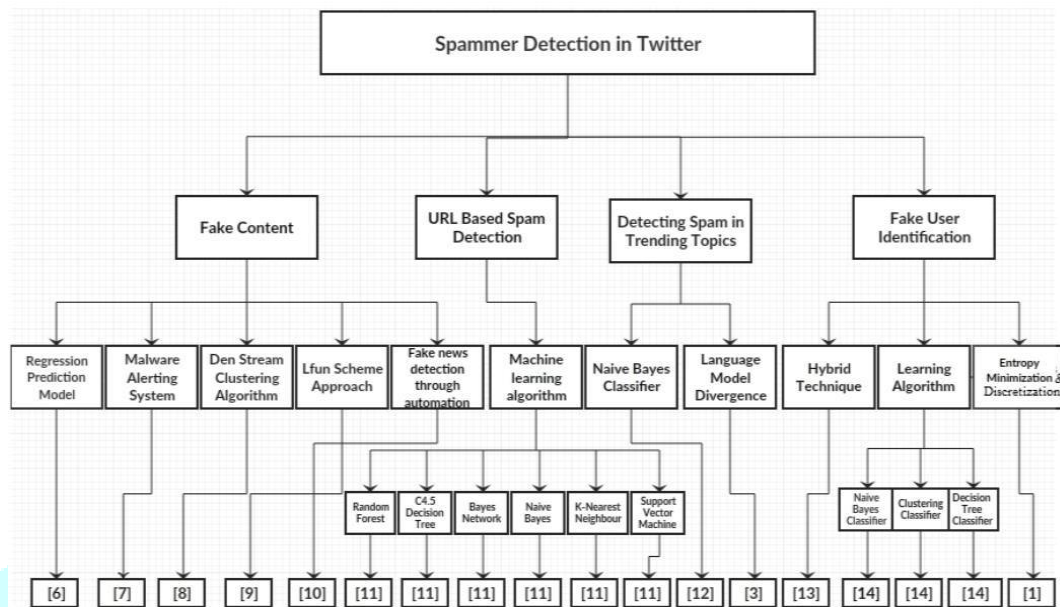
Spammer Detection in Twitter

Fake Content

URL Based Spam Detection

Detecting Spam in Trending Topics

Fake User Identification

Regression Prediction Model

Malware Alerting System

Den Stream Clustering Algorithm

Lfun Scheme Approach

Fake news detection through automation

Machine learning algorithm

Naive Bayes Classifier

Language Model Divergence

Hybrid Technique

Learning Algorithm

Entropy Minimization & Discretization

Random Forest

C4.5 Decision Tree

Bayes Network

Naive Bayes

K-Nearest Neighbour

Support Vector Machine

Naive Bayes Classifier

Clustering Classifier

Decision Tree Classifier

[6] [7] [8] [9] [10] [11] [11] [11] [11] [11] [11] [12] [3] [13] [14] [14] [14] [1]